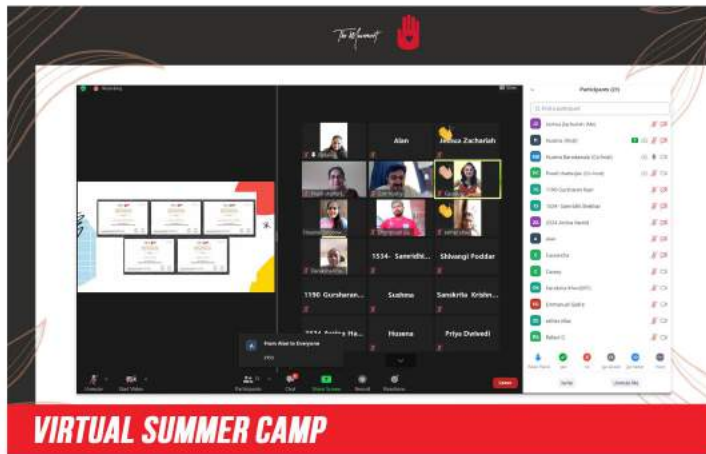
The Movement

Recording

Participants (21)

Jessica Zachariah (Me)

Alan

Jessica Zachariah

1534- Samridhi...

Shivangi Poddar

1190 Gursharan...

Sushma

Sanskrita Krishn...

Husena

Priya Dwivedi

From Alan to Everyone

Unmute

Start Video

Participants

Chat

Share Screen

Record

Reactions

Leave

Invite

Mute All

VIRTUAL SUMMER CAMP